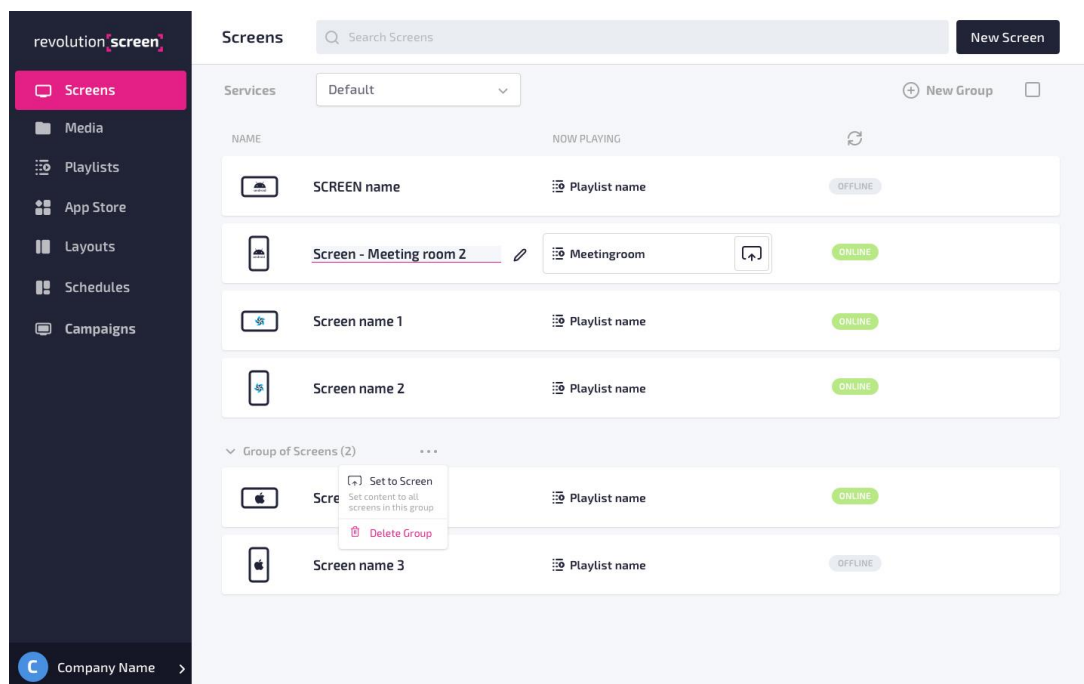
revolution screen

Screens
Media
Playlists
App Store
Layouts
Schedules
Campaigns

C Company Name

Screens
Search Screens
New Screen

Services
Default
New Group

NAME
NOW PLAYING

SCREEN name
Playlist name
OFFLINE

Screen - Meeting room 2
Meetingroom
ONLINE

Screen name 1
Playlist name
ONLINE

Screen name 2
Playlist name
ONLINE

Group of Screens (2)
...

Set to Screen
Set content to all screens in this group
Delete Group

Scre
Playlist name
ONLINE

Screen name 3
Playlist name
OFFLINE